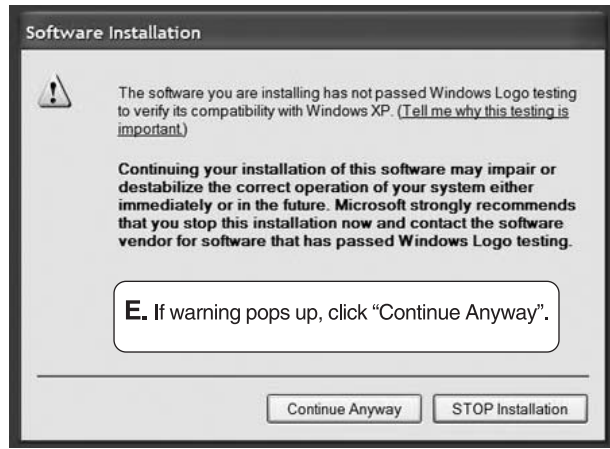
Software Installation

The software you are installing has not passed Windows Logo testing to verify its compatibility with Windows XP. (Tell me why this testing is important.)

Continuing your installation of this software may impair or destabilize the correct operation of your system either immediately or in the future. Microsoft strongly recommends that you stop this installation now and contact the software vendor for software that has passed Windows Logo testing.

E. If warning pops up, click "Continue Anyway".

Continue Anyway

STOP Installation